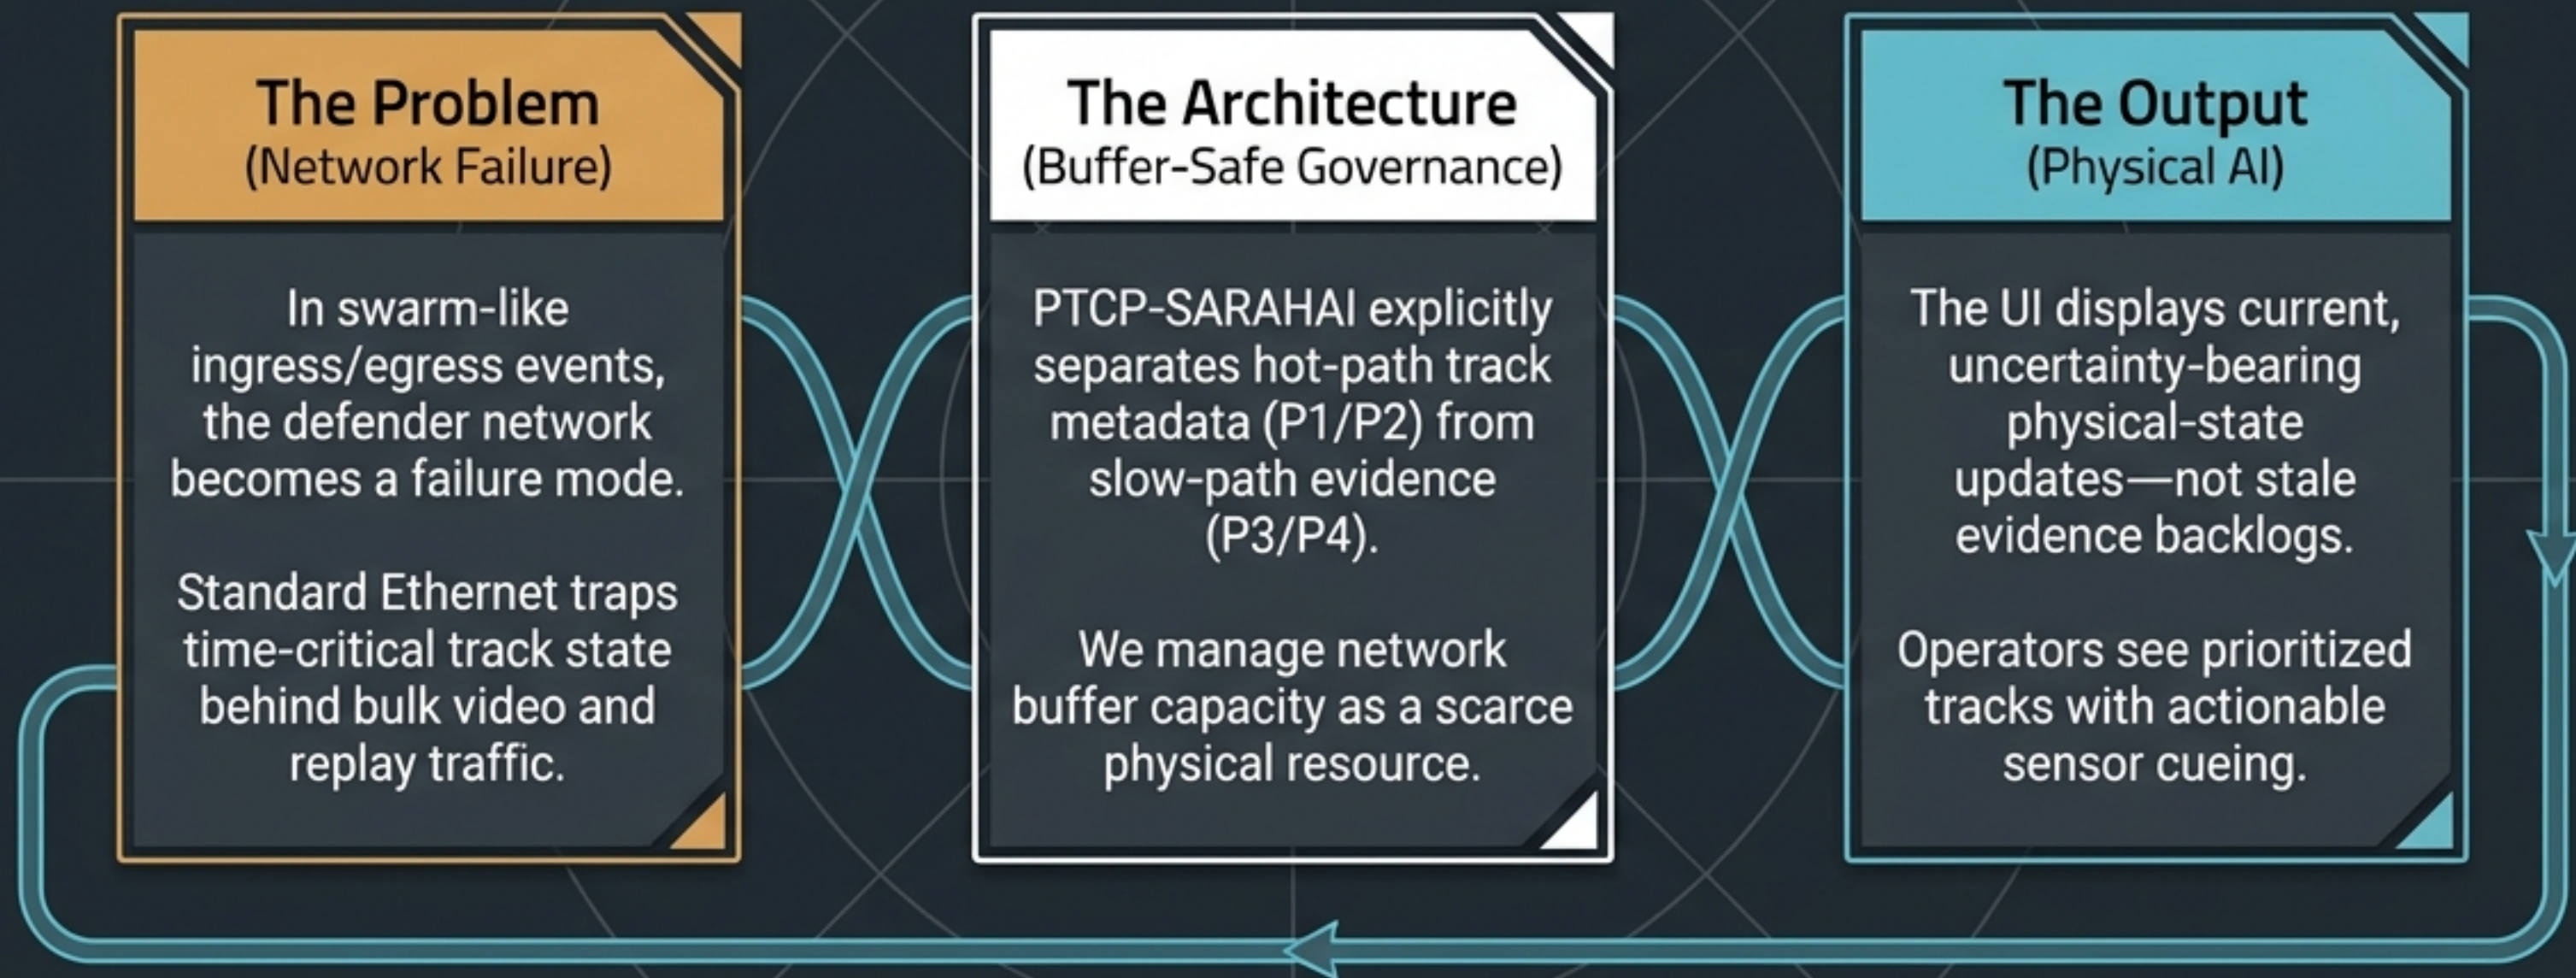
The Problem
(Network Failure)

In swarm-like ingress/egress events, the defender network becomes a failure mode.

Standard Ethernet traps time-critical track state behind bulk video and replay traffic.

The Architecture
(Buffer-Safe Governance)

PTCP-SARAHAI explicitly separates hot-path track metadata (P1/P2) from slow-path evidence (P3/P4).

We manage network buffer capacity as a scarce physical resource.

The Output
(Physical AI)

The UI displays current, uncertainty-bearing physical-state updates—not stale evidence backlogs.

Operators see prioritized tracks with actionable sensor cueing.